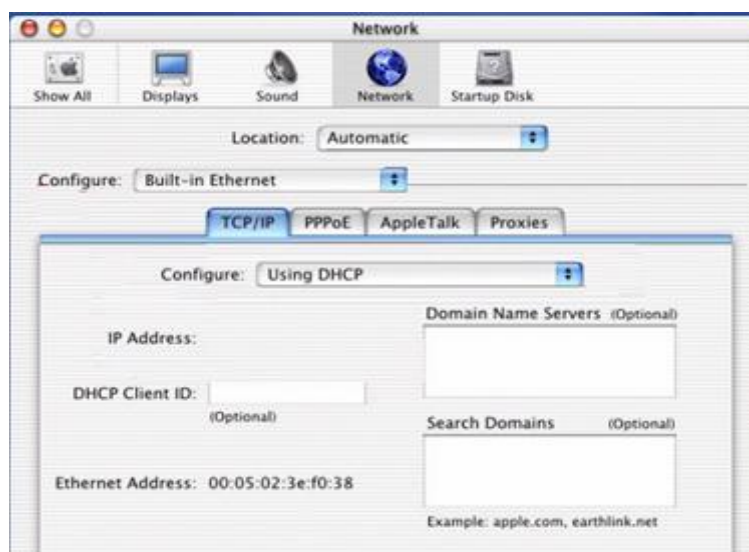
Network

Show All Displays Sound Network Startup Disk

Location: Automatic

Configure: Built-in Ethernet

TCP/IP PPPoE AppleTalk Proxies

Configure: Using DHCP

IP Address:

DHCP Client ID:

(Optional)

Ethernet Address: 00:05:02:3e:f0:38

Domain Name Servers (Optional)

Search Domains (Optional)

Example: apple.com, earthlink.net